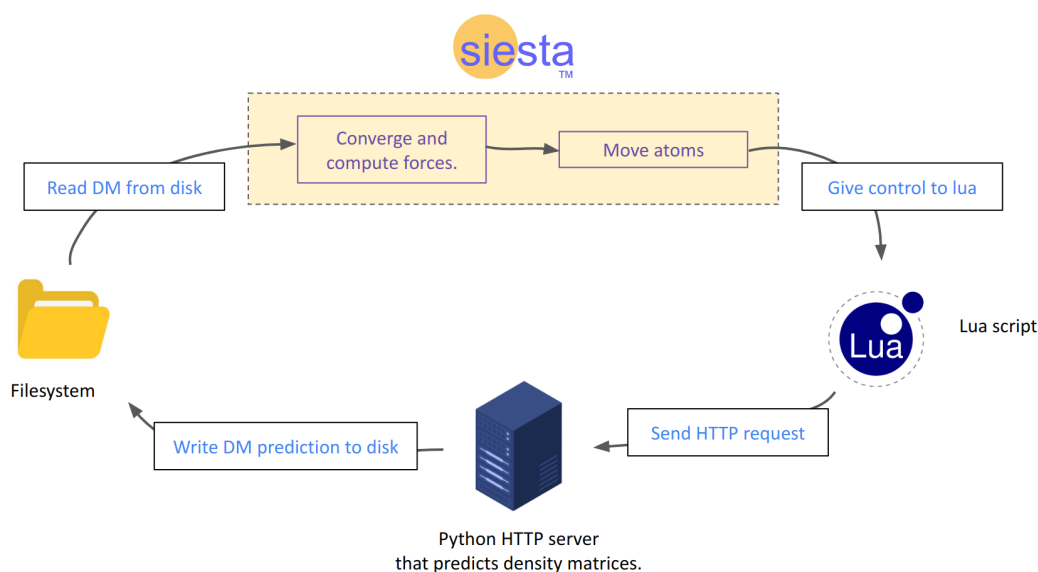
siesta
TM

Converge and compute forces.

Move atoms

Read DM from disk

Give control to lua

Lua

Lua script

Filesystem

Write DM prediction to disk

Send HTTP request

Python HTTP server
that predicts density matrices.